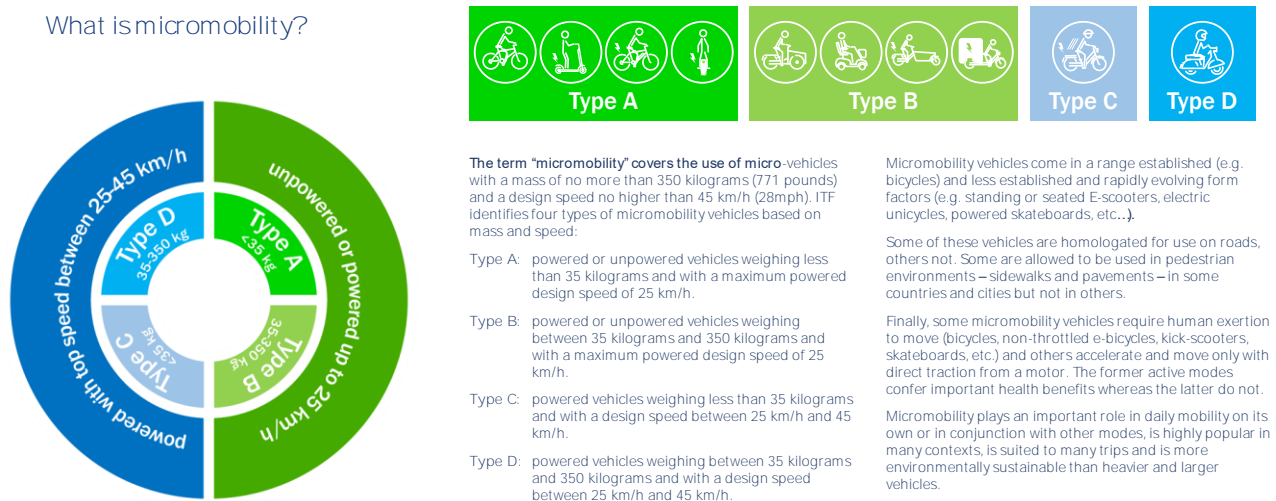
What is micromobility?

powered with top speed between 25-45 km/h

unpowered or powered up to 25 km/h

Type D
35-350 kg

Type A
<35 kg

Type C
<35 kg

Type B
35-350 kg

Type A

Type B

Type C

Type D

The term "micromobility" covers the use of micro-vehicles with a mass of no more than 350 kilograms (771 pounds) and a design speed no higher than 45 km/h (28mph). ITF identifies four types of micromobility vehicles based on mass and speed:

Type A: powered or unpowered vehicles weighing less than 35 kilograms and with a maximum powered design speed of 25 km/h.

Type B: powered or unpowered vehicles weighing between 35 kilograms and 350 kilograms and with a maximum powered design speed of 25 km/h.

Type C: powered vehicles weighing less than 35 kilograms and with a design speed between 25 km/h and 45 km/h.

Type D: powered vehicles weighing between 35 kilograms and 350 kilograms and with a design speed between 25 km/h and 45 km/h.

Micromobility vehicles come in a range established (e.g. bicycles) and less established and rapidly evolving form factors (e.g. standing or seated E-scooters, electric unicycles, powered skateboards, etc...).

Some of these vehicles are homologated for use on roads, others not. Some are allowed to be used in pedestrian environments – sidewalks and pavements – in some countries and cities but not in others.

Finally, some micromobility vehicles require human exertion to move (bicycles, non-throttled e-bicycles, kick-scooters, skateboards, etc.) and others accelerate and move only with direct traction from a motor. The former active modes confer important health benefits whereas the latter do not.

Micromobility plays an important role in daily mobility on its own or in conjunction with other modes, is highly popular in many contexts, is suited to many trips and is more environmentally sustainable than heavier and larger vehicles.